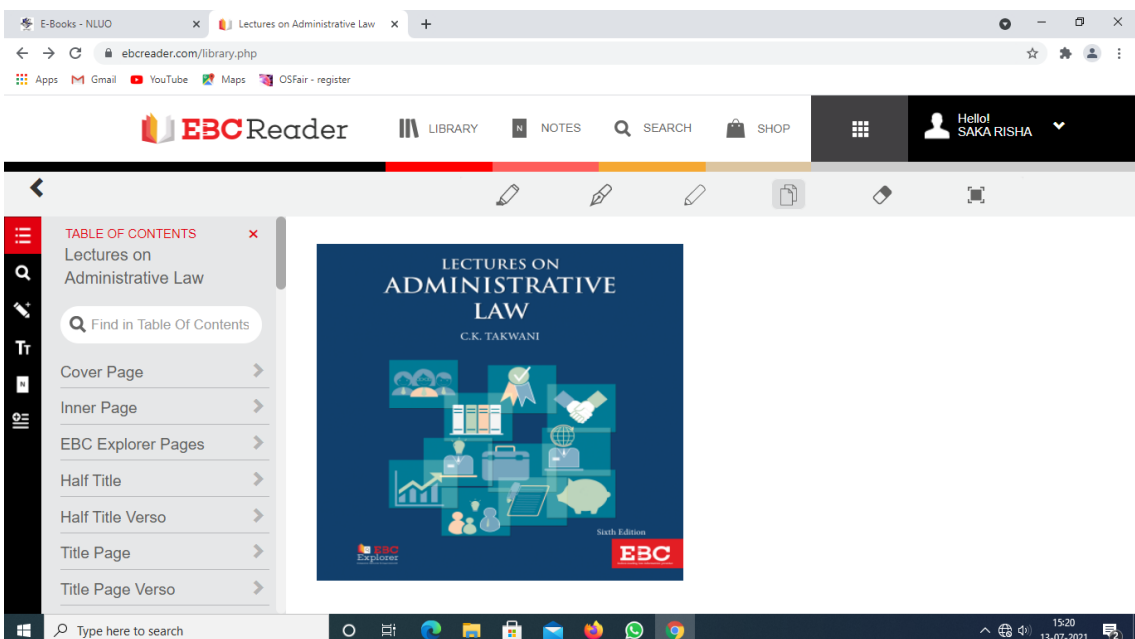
E-Books - NLUO ×
Lectures on Administrative Law ×
+
ebcreader.com/library.php
Apps Gmail YouTube Maps OSFair - register

EBCReader
LIBRARY
NOTES
SEARCH
SHOP
Hello!
SAKA RISHA

TABLE OF CONTENTS ×
Lectures on Administrative Law
Find in Table Of Contents
Cover Page
Inner Page
EBC Explorer Pages
Half Title
Half Title Verso
Title Page
Title Page Verso

LECTURES ON
ADMINISTRATIVE LAW
C.K. TAKWANI
Sixth Edition
EBC
EBC Explorer

Type here to search
15:20
13-07-2021